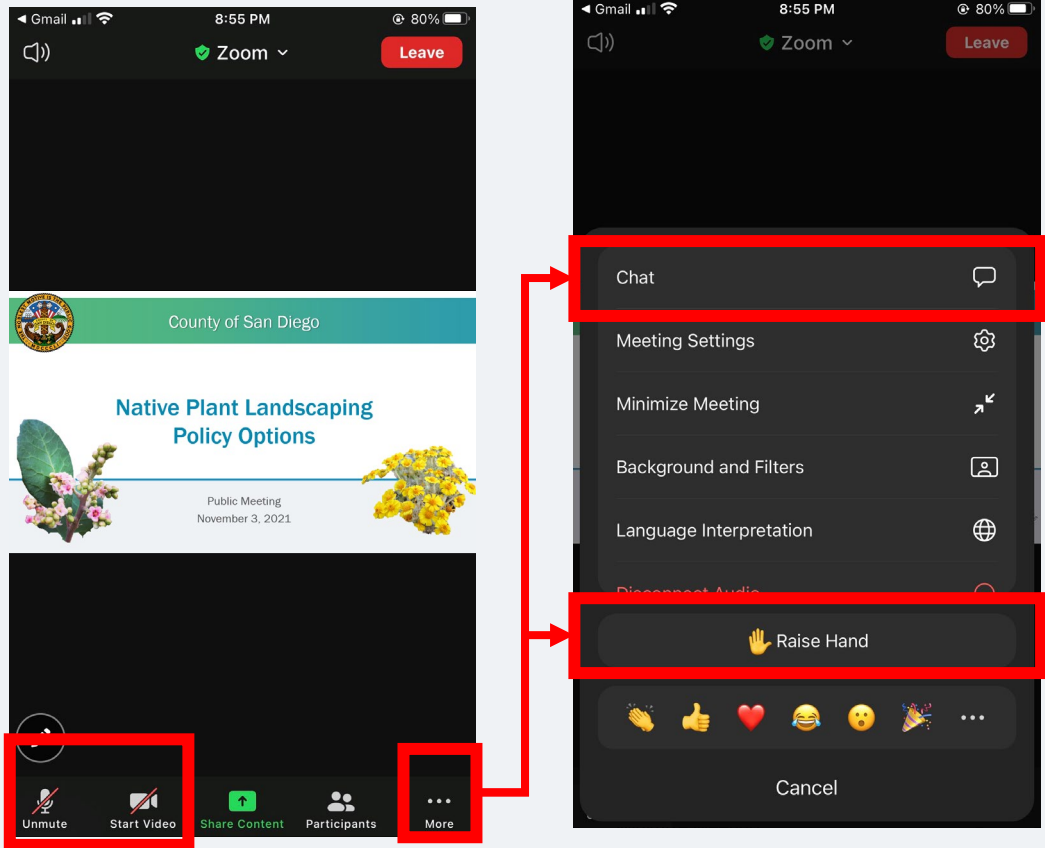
◀ Gmail 8:55 PM 80%

Zoom

Leave

County of San Diego

Native Plant Landscaping Policy Options

Public Meeting
November 3, 2021

Unmute

Start Video

Share Content

Participants

More

◀ Gmail 8:55 PM 80%

Zoom

Leave

Chat

Meeting Settings

Minimize Meeting

Background and Filters

Language Interpretation

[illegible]

Raise Hand

Cancel